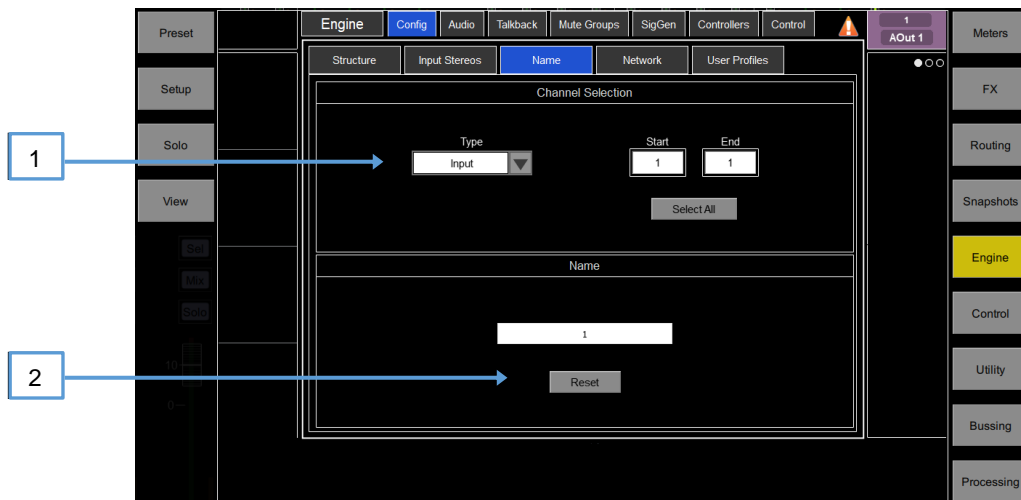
1

2

Preset

Setup

Solo

View

Sel

Mix

Solo

10

0

Engine

Config

Audio

Talkback

Mute Groups

SigGen

Controllers

Control

1

AOut 1

Meters

Structure

Input Stereos

Name

Network

User Profiles

FX

Channel Selection

Type

Input

Start

1

End

1

Routing

Select All

Snapshots

Engine

Name

Control

1

Utility

Reset

Bussing

Processing